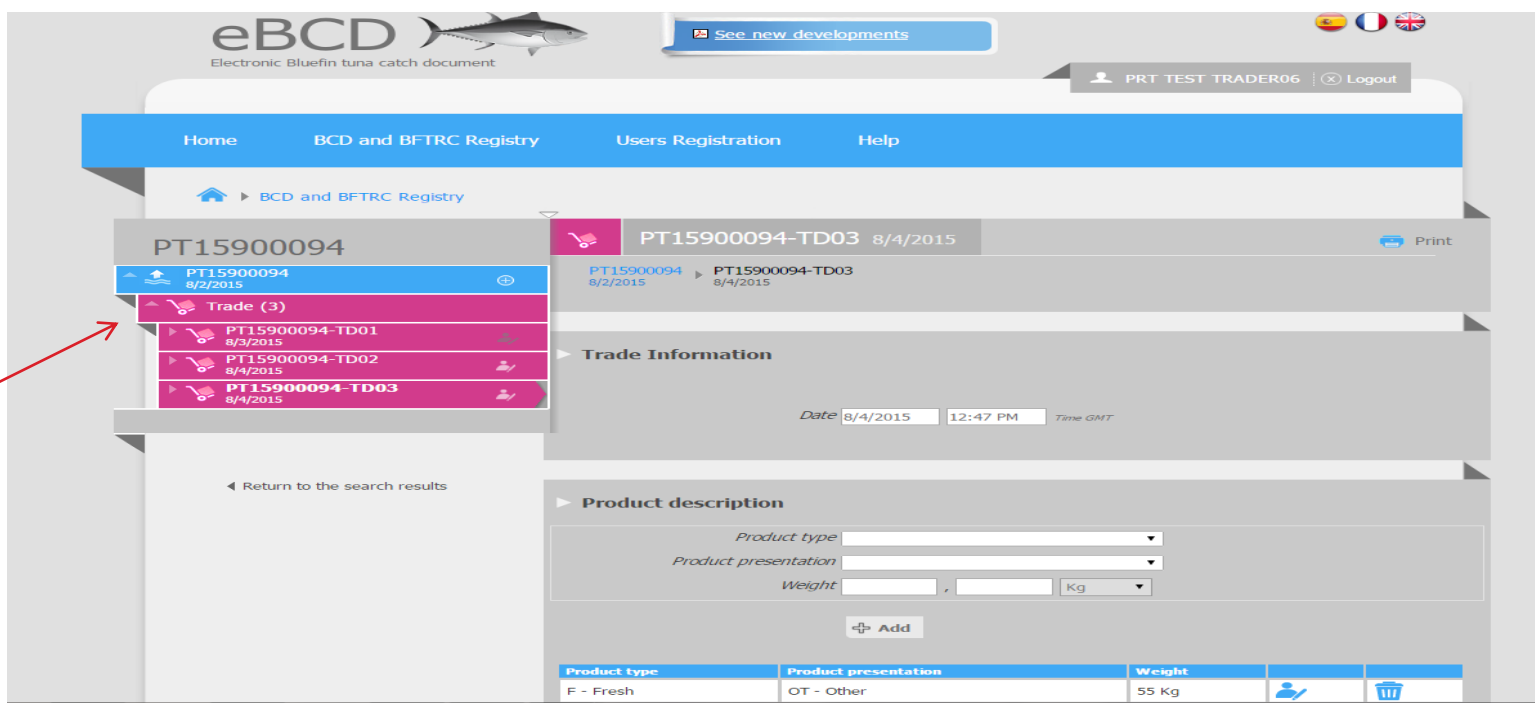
eBCD
Electronic Bluefin tuna catch document

See new developments

PRT TEST TRADER06 | Logout

Home BCD and BFTRC Registry Users Registration Help

BCD and BFTRC Registry

PT15900094

PT15900094
8/2/2015

Trade (3)

PT15900094-TD01
8/3/2015

PT15900094-TD02
8/4/2015

PT15900094-TD03
8/4/2015

Return to the search results

PT15900094-TD03 8/4/2015

Print

PT15900094
8/2/2015
PT15900094-TD03
8/4/2015

Trade Information

Date 8/4/2015 12:47 PM Time GMT

Product description

Product type
Product presentation
Weight , Kg

Add

| Product type | Product presentation | Weight | | |
|---|---|---|---|---|
| F - Fresh | OT - Other | 55 Kg | | |